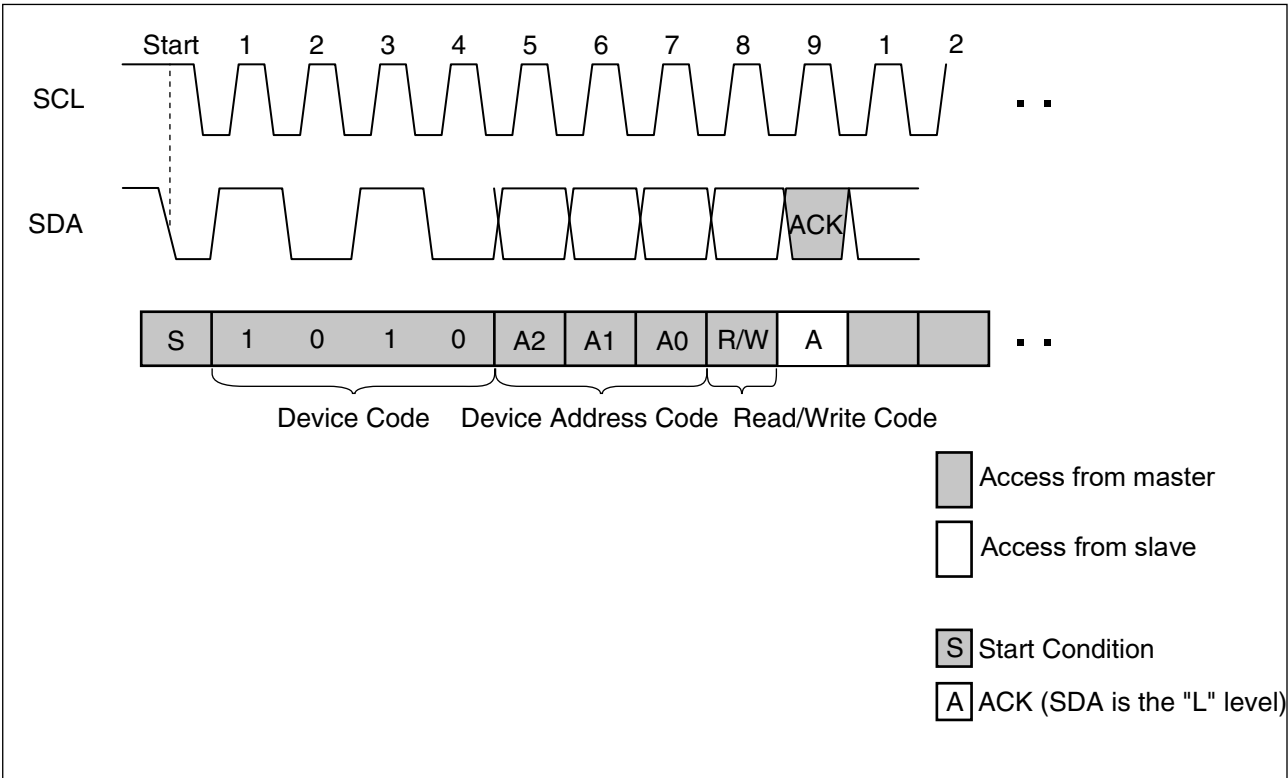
Start 1 2 3 4 5 6 7 8 9 1 2

SCL

SDA

ACK

| S | 1 | 0 | 1 | 0 | A2 | A1 | A0 | R/W | A | | |
|---|---|---|---|---|---|---|---|---|---|---|---|

Device Code Device Address Code Read/Write Code

Access from master

Access from slave

S Start Condition

A ACK (SDA is the "L" level)